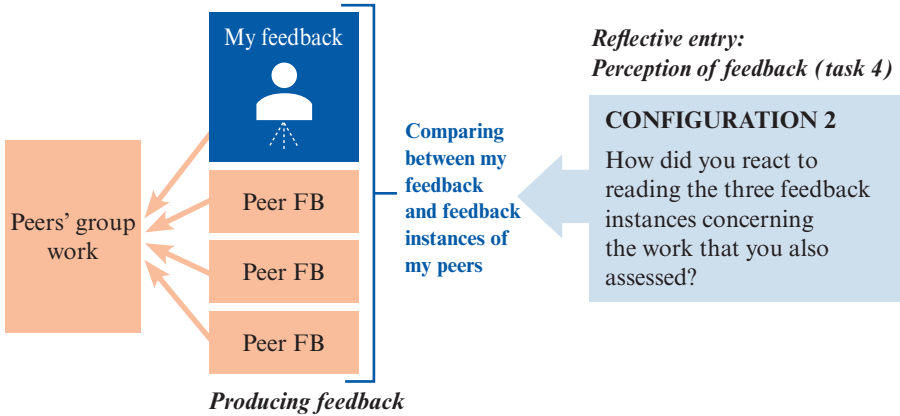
My feedback

Peers' group work

Peer FB

Peer FB

Peer FB

Producing feedback

Comparing between my feedback and feedback instances of my peers

Reflective entry: Perception of feedback (task 4)

CONFIGURATION 2

How did you react to reading the three feedback instances concerning the work that you also assessed?